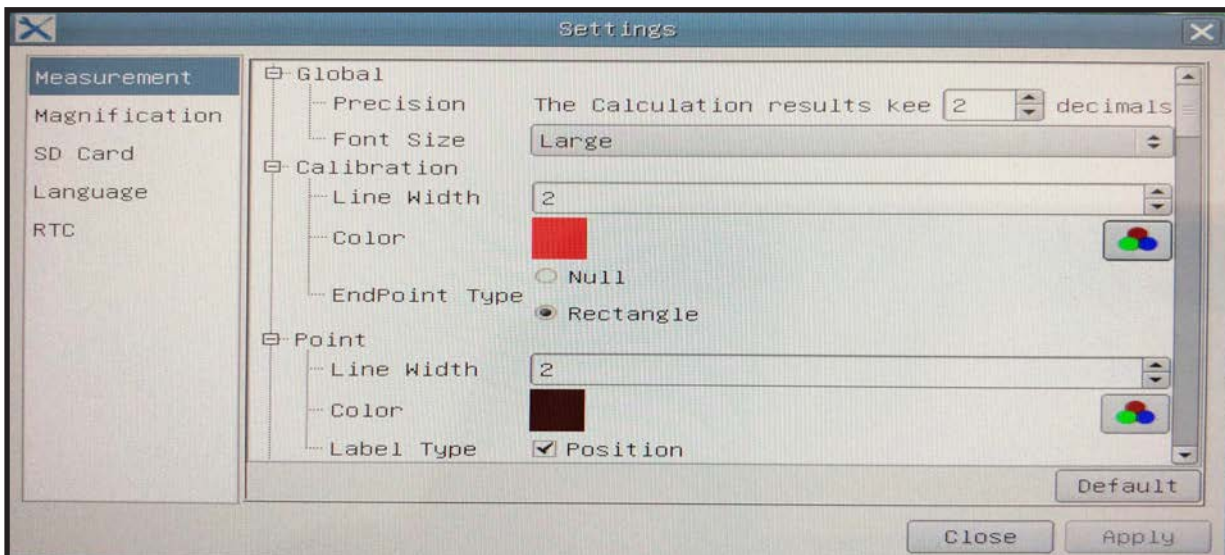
Settings

Measurement
Magnification
SD Card
Language
RTC

Global
Precision The Calculation results kee 2 decimals
Font Size Large
Calibration
Line Width 2
Color
EndPoint Type
Null
Rectangle
Point
Line Width 2
Color
Label Type ☑ Position

Default

Close Apply